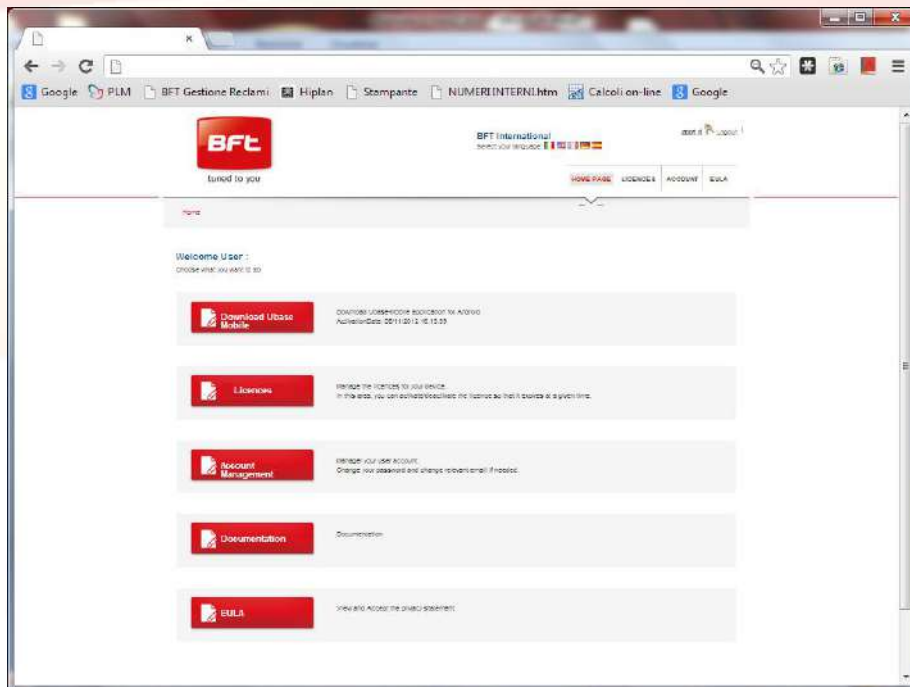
Google PLM BFT Gestione Reclami Hiplan Stampante NUMERIINTERNI.htm Calcoli on-line Google

BFt
tuned to you

BFT International
select your language

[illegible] Logout

HOME PAGE LICENCES ACCOUNT EULA

Home

Welcome User :
Choose what you want to do

Download Ubase Mobile
Download UbaseMobile application for Android
ActivationDate: 20/11/2012 15.13.33

Licences
Manage the licences for your device.
In this area, you can activate/deactivate the licence so that it expires at a given time.

Account Management
Manage your user account.
Change your password and change relevant email if needed.

Documentation
Documentation

EULA
View and Accept the privacy statement